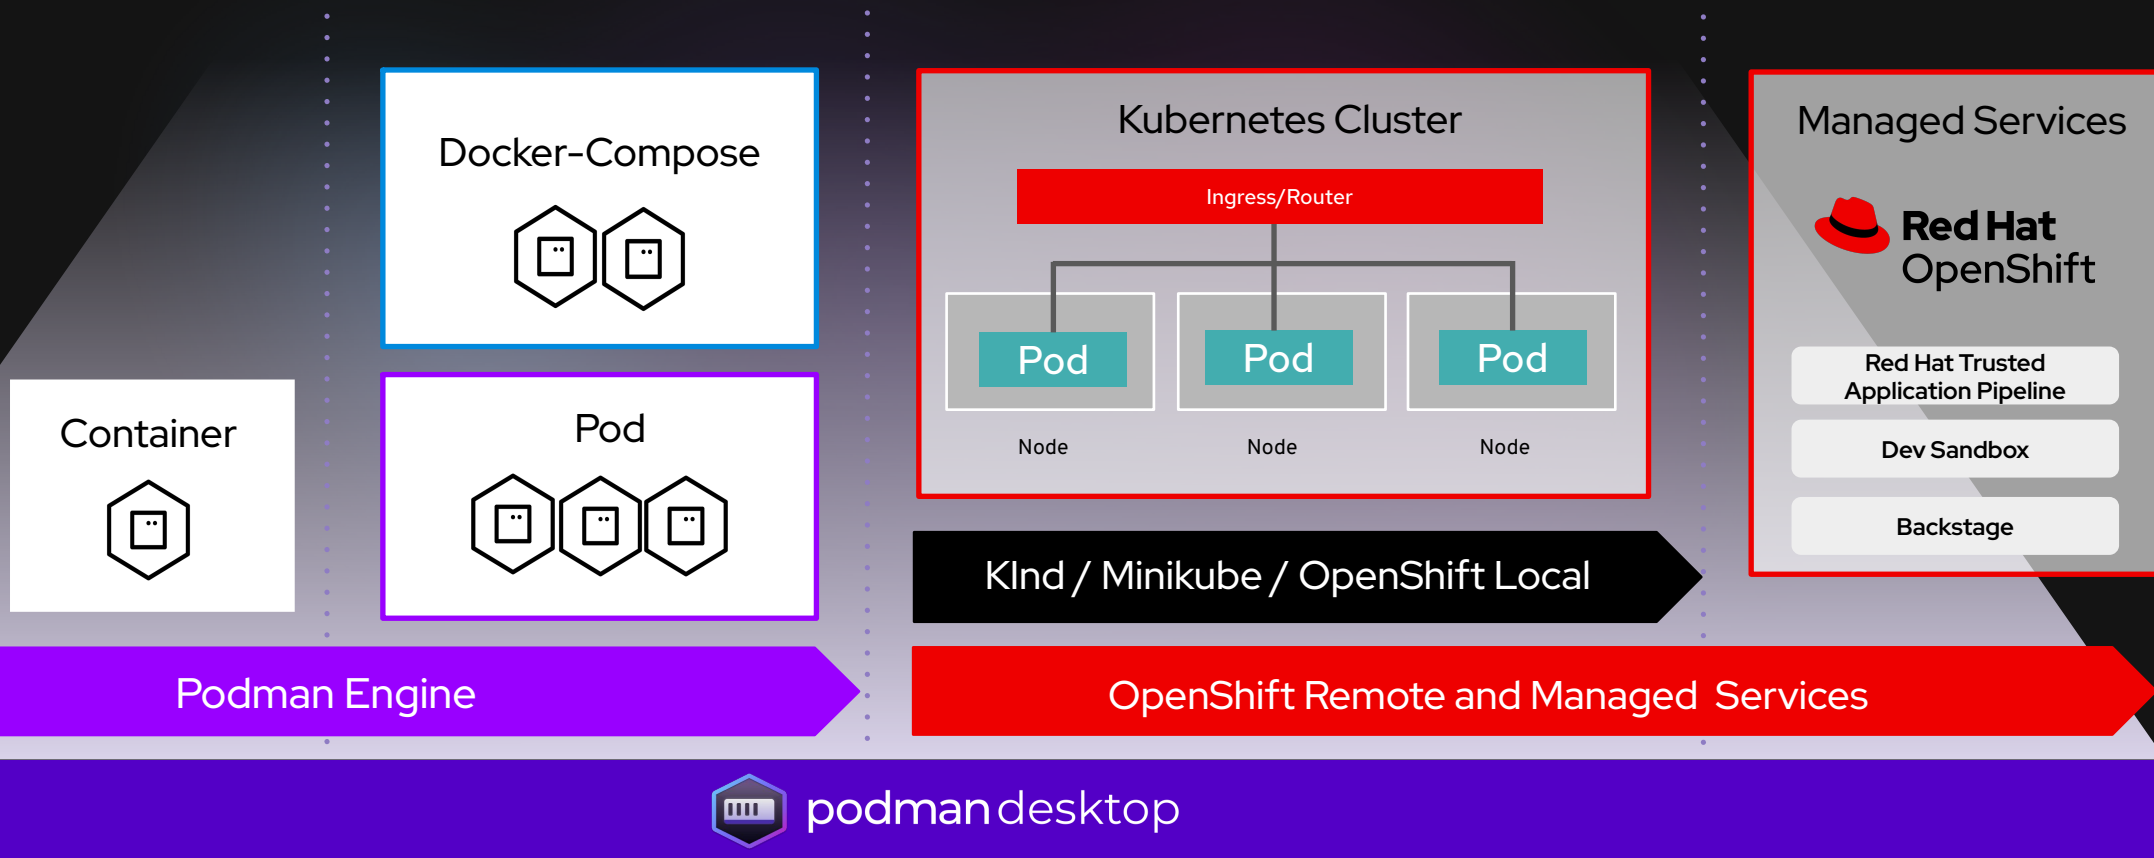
Container

Docker-Compose

Pod

Kubernetes Cluster

Ingress/Router

Pod

Pod

Pod

Node

Node

Node

Managed Services

Red Hat OpenShift

Red Hat Trusted Application Pipeline

Dev Sandbox

Backstage

KInd / Minikube / OpenShift Local

Podman Engine

OpenShift Remote and Managed Services

podman desktop